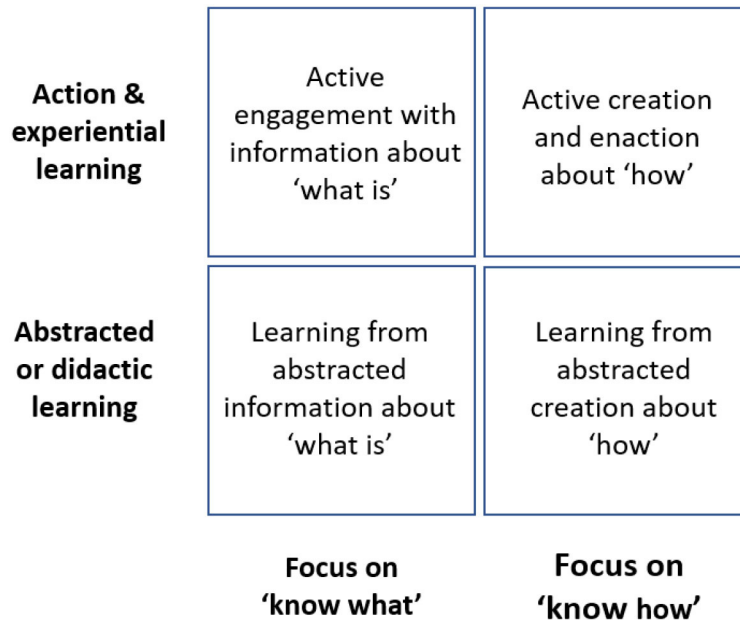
|  |  |  |
|---|---|---|
| **Action & experiential learning** | Active engagement with information about 'what is' | Active creation and enaction about 'how' |
| **Abstracted or didactic learning** | Learning from abstracted information about 'what is' | Learning from abstracted creation about 'how' |
|  | **Focus on 'know what'** | **Focus on 'know how'** |